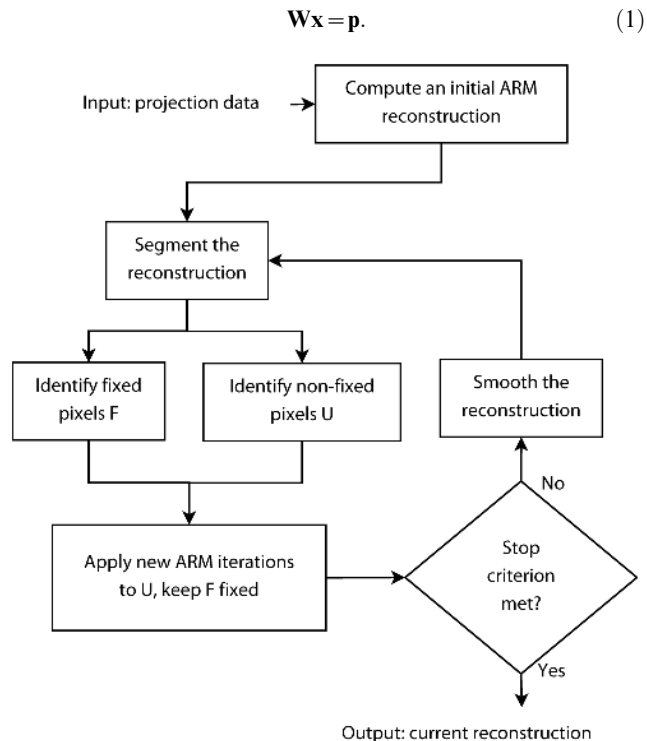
$\mathbf{Wx} = \mathbf{p}$. (1)

Input: projection data

Compute an initial ARM reconstruction

Segment the reconstruction

Identify fixed pixels F

Identify non-fixed pixels U

Smooth the reconstruction

No

Apply new ARM iterations to U, keep F fixed

Stop criterion met?

Yes

Output: current reconstruction